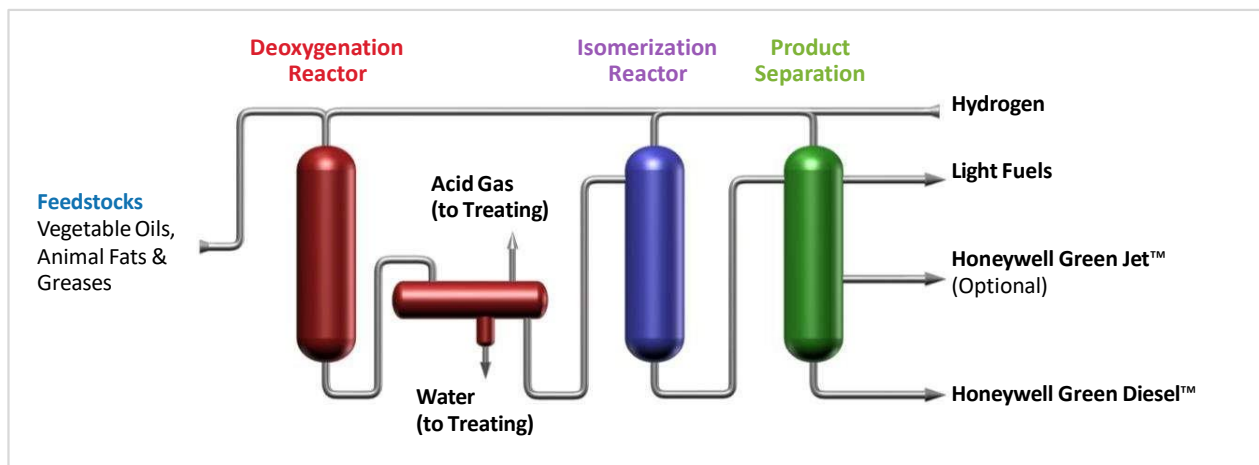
Deoxygenation Reactor

Isomerization Reactor

Product Separation

Hydrogen

Light Fuels

Feedstocks
Vegetable Oils, Animal Fats & Greases

Acid Gas (to Treating)

Honeywell Green Jet™ (Optional)

Water (to Treating)

Honeywell Green Diesel™